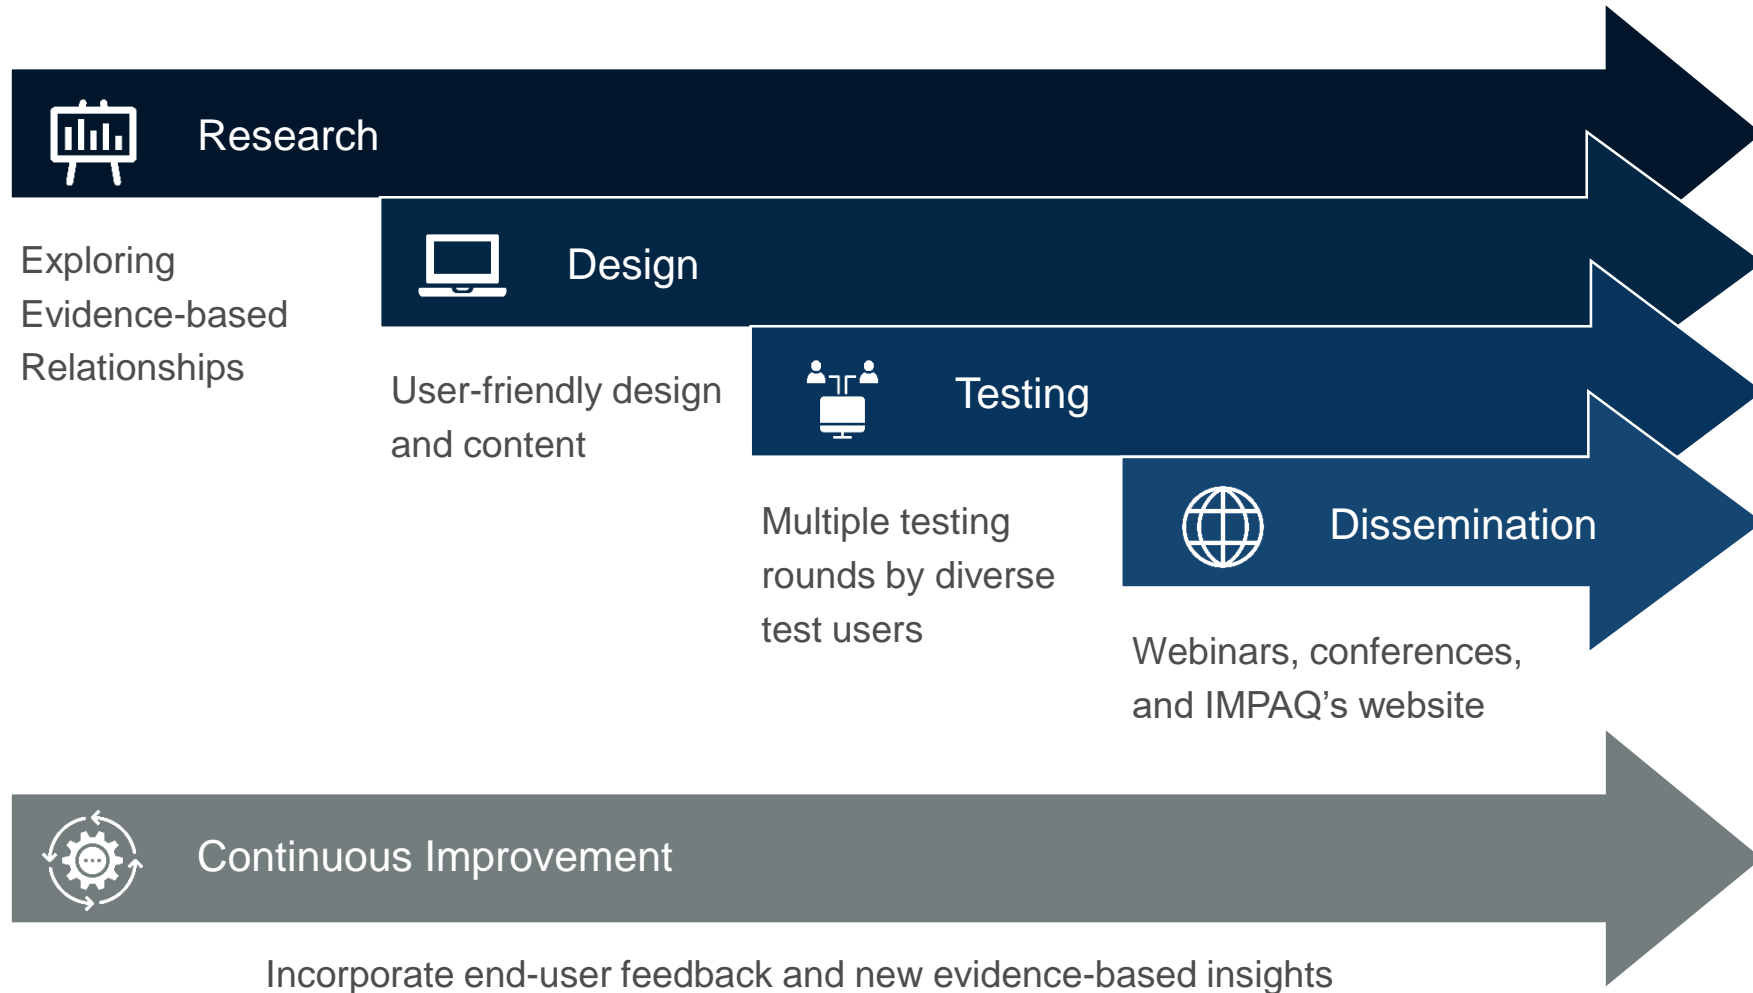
Research

Exploring Evidence-based Relationships

Design

User-friendly design and content

Testing

Multiple testing rounds by diverse test users

Dissemination

Webinars, conferences, and IMPAQ’s website

Continuous Improvement

Incorporate end-user feedback and new evidence-based insights